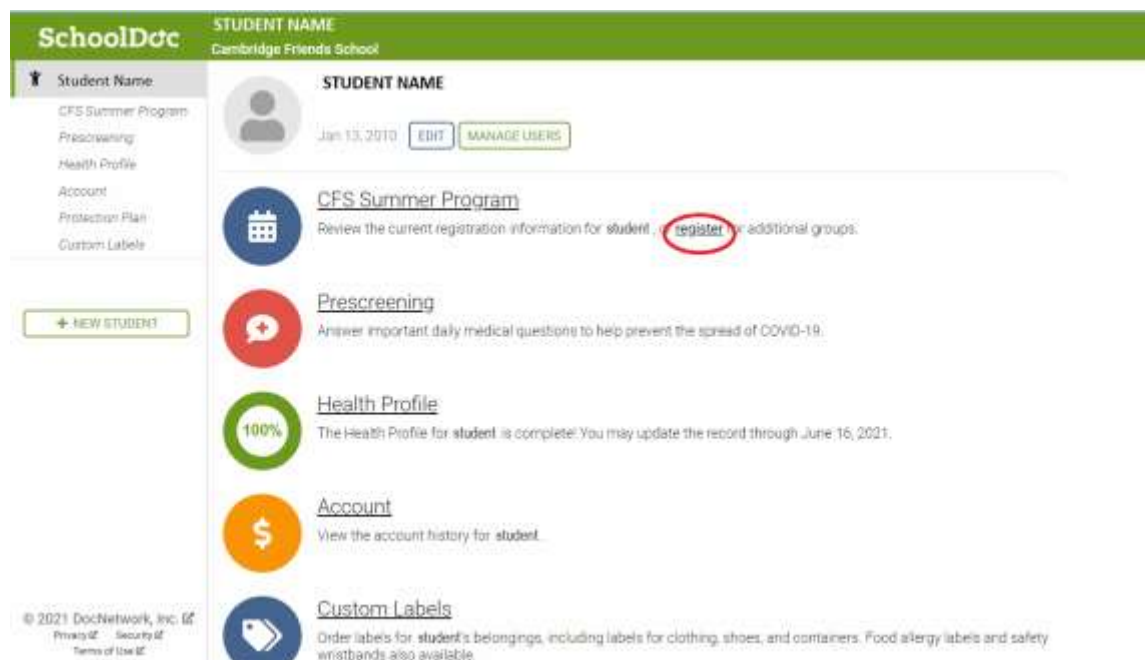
SchoolDoc

STUDENT NAME
Cambridge Friends School

Student Name
CFS Summer Program
Prescreening
Health Profile
Account
Protection Plan
Custom Labels

+ NEW STUDENT

© 2021 DocNetwork, Inc.
Privacy Security
Terms of Use

STUDENT NAME
Jan 13, 2010 EDIT MANAGE USERS

CFS Summer Program
Review the current registration information for student, or register for additional groups.

Prescreening
Answer important daily medical questions to help prevent the spread of COVID-19.

100%
Health Profile
The Health Profile for student is complete! You may update the record through June 16, 2021.

$
Account
View the account history for student.

Custom Labels
Order labels for student's belongings, including labels for clothing, shoes, and containers. Food allergy labels and safety wristbands also available.